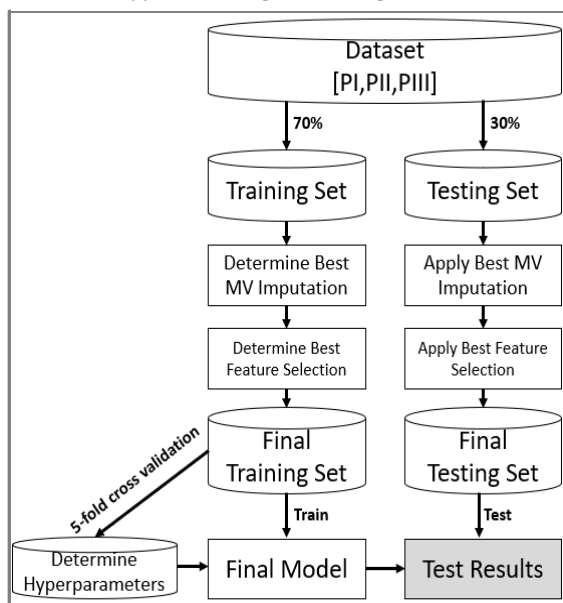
Dataset
[PI,PII,PIII]

70%

30%

Training Set

Testing Set

Determine Best MV Imputation

Apply Best MV Imputation

Determine Best Feature Selection

Apply Best Feature Selection

Final Training Set

Final Testing Set

5-fold cross validation

Train

Test

Determine Hyperparameters

Final Model

Test Results